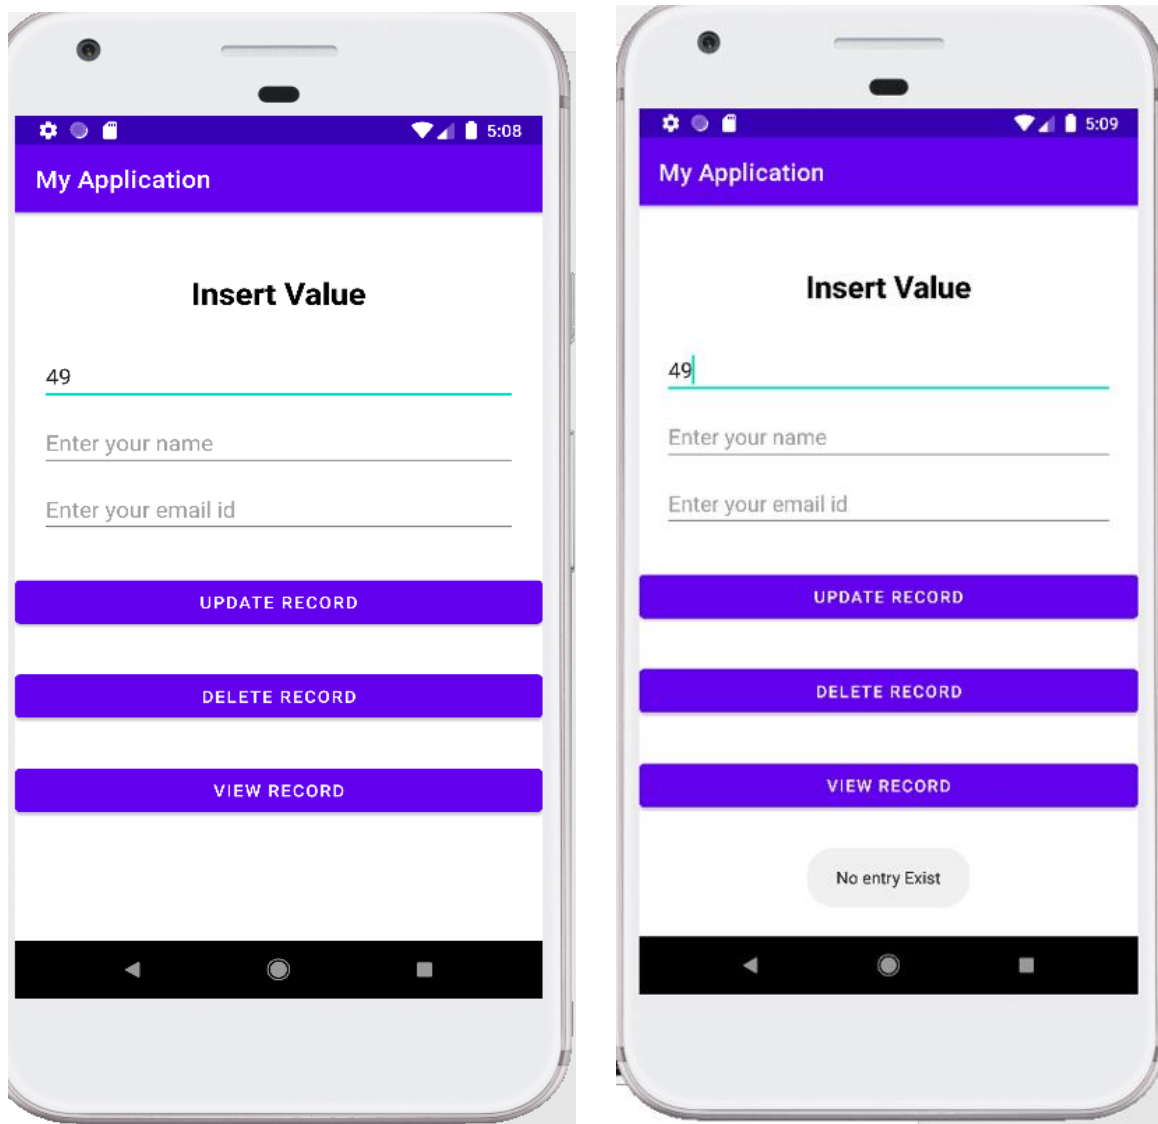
5:08

My Application

Insert Value

49

Enter your name

Enter your email id

UPDATE RECORD

DELETE RECORD

VIEW RECORD

5:09

My Application

Insert Value

49

Enter your name

Enter your email id

UPDATE RECORD

DELETE RECORD

VIEW RECORD

No entry Exist